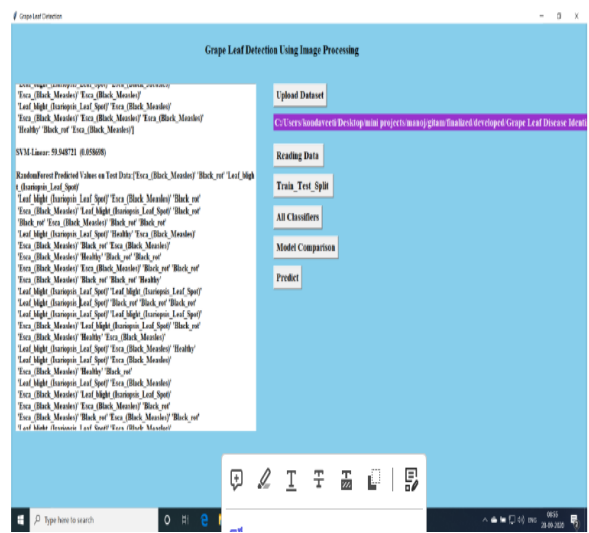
Grape Leaf Detection

Grape Leaf Detection Using Image Processing

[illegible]
'Esca_(Black_Measles)' 'Esca_(Black_Measles)'
'Leaf_blight_(Isariopsis_Leaf_Spot)' 'Esca_(Black_Measles)'
'Esca_(Black_Measles)' 'Esca_(Black_Measles)' 'Esca_(Black_Measles)'
'Healthy' 'Black_rot' 'Esca_(Black_Measles)']

SVM-Linear: 59.948721 (0.058698)

RandomForest Predicted Values on Test Data:['Esca_(Black_Measles)' 'Black_rot' 'Leaf_blight_(Isariopsis_Leaf_Spot)'
'Leaf_blight_(Isariopsis_Leaf_Spot)' 'Esca_(Black_Measles)' 'Black_rot'
'Esca_(Black_Measles)' 'Leaf_blight_(Isariopsis_Leaf_Spot)' 'Black_rot'
'Black_rot' 'Esca_(Black_Measles)' 'Black_rot' 'Black_rot'
'Leaf_blight_(Isariopsis_Leaf_Spot)' 'Healthy' 'Esca_(Black_Measles)'
'Esca_(Black_Measles)' 'Black_rot' 'Esca_(Black_Measles)'
'Esca_(Black_Measles)' 'Healthy' 'Black_rot' 'Black_rot'
'Esca_(Black_Measles)' 'Esca_(Black_Measles)' 'Black_rot' 'Black_rot'
'Esca_(Black_Measles)' 'Black_rot' 'Black_rot' 'Healthy'
'Leaf_blight_(Isariopsis_Leaf_Spot)' 'Leaf_blight_(Isariopsis_Leaf_Spot)'
'Leaf_blight_(Isariopsis_Leaf_Spot)' 'Black_rot' 'Black_rot' 'Black_rot'
'Leaf_blight_(Isariopsis_Leaf_Spot)' 'Leaf_blight_(Isariopsis_Leaf_Spot)'
'Esca_(Black_Measles)' 'Leaf_blight_(Isariopsis_Leaf_Spot)' 'Black_rot'
'Esca_(Black_Measles)' 'Healthy' 'Esca_(Black_Measles)'
'Leaf_blight_(Isariopsis_Leaf_Spot)' 'Esca_(Black_Measles)' 'Healthy'
'Leaf_blight_(Isariopsis_Leaf_Spot)' 'Esca_(Black_Measles)'
'Esca_(Black_Measles)' 'Healthy' 'Black_rot'
'Leaf_blight_(Isariopsis_Leaf_Spot)' 'Esca_(Black_Measles)'
'Esca_(Black_Measles)' 'Leaf_blight_(Isariopsis_Leaf_Spot)'
'Esca_(Black_Measles)' 'Esca_(Black_Measles)' 'Black_rot'
'Esca_(Black_Measles)' 'Black_rot' 'Esca_(Black_Measles)' 'Black_rot'
'Leaf_blight_(Isariopsis_Leaf_Spot)' 'Esca_(Black_Measles)'

Upload Dataset

C:/Users/kondaveeti/Desktop/mini projects/manoj/gitam/finalized/developed/Grape Leaf Disease Ident

Reading Data

Train_Test_Split

All Classifiers

Model Comparison

Predict

Type here to search

ENG 08:55 28-09-2020